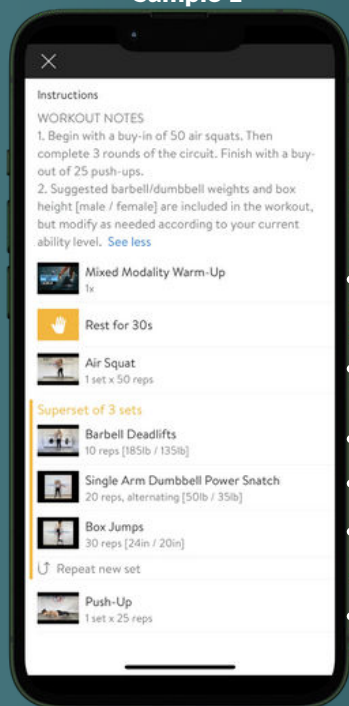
Sample 2

Instructions

WORKOUT NOTES
1. Begin with a buy-in of 50 air squats. Then complete 3 rounds of the circuit. Finish with a buy-out of 25 push-ups.
2. Suggested barbell/dumbbell weights and box height [male / female] are included in the workout, but modify as needed according to your current ability level. See less

Mixed Modality Warm-Up
1x

Rest for 30s

Air Squat
1 set x 50 reps

Superset of 3 sets

Barbell Deadlifts
10 reps [185lb / 135lb]

Single Arm Dumbbell Power Snatch
20 reps, alternating [50lb / 35lb]

Box Jumps
30 reps [24in / 20in]

Repeat new set

Push-Up
1 set x 25 reps